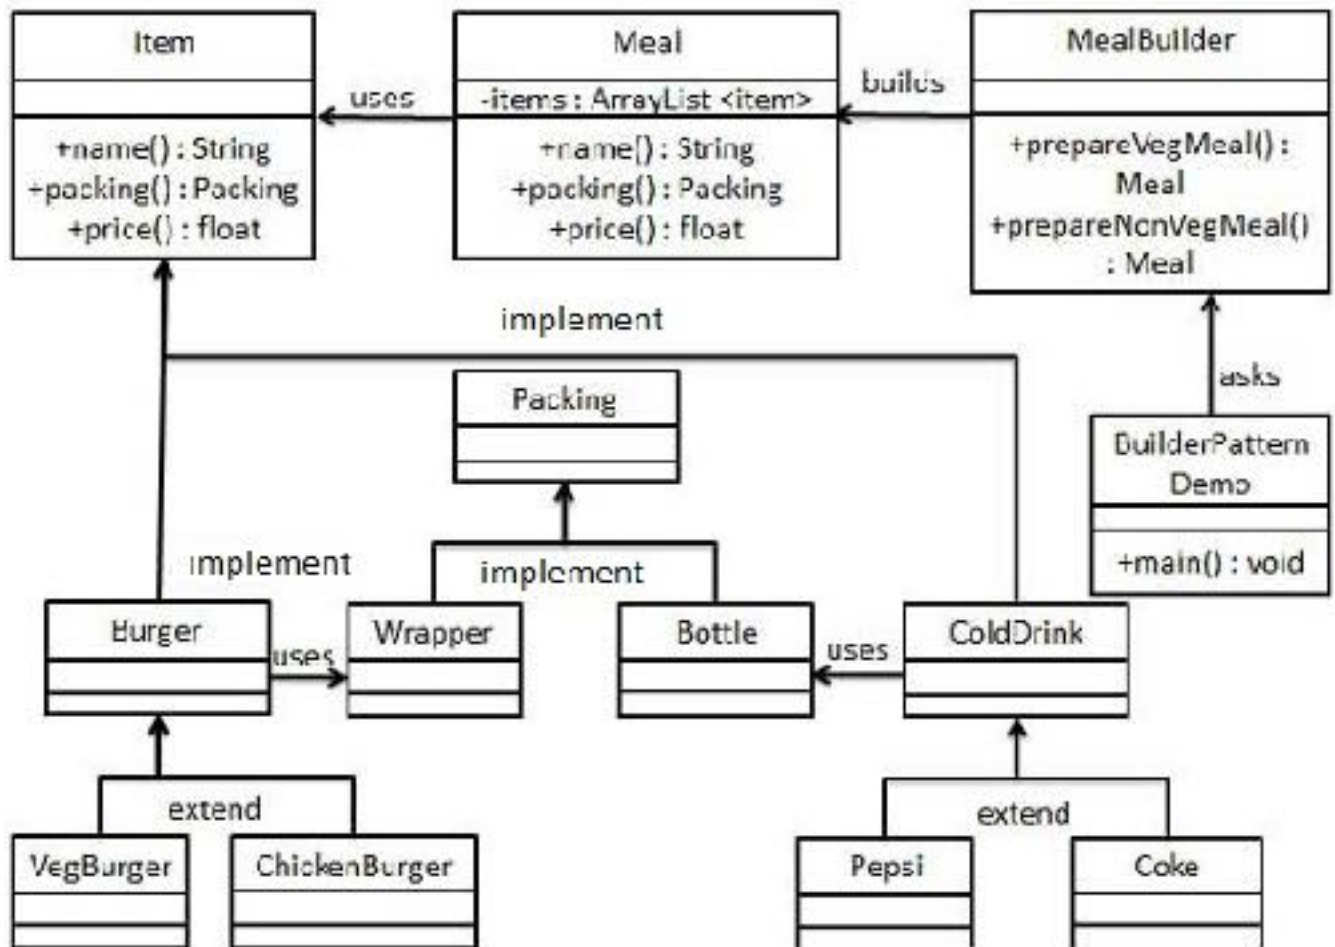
Item

+name() : String
+packing() : Packing
+price() : float

uses

Meal
-items : ArrayList <item>
+name() : String
+packing() : Packing
+price() : float

builds

MealBuilder

+prepareVegMeal() : Meal
+prepareNonVegMeal() : Meal

implement

asks

Packing

BuilderPattern Demo

+main() : void

implement

implement

Burger

uses

Wrapper

Bottle

uses

ColdDrink

extend

extend

VegBurger

ChickenBurger

Pepsi

Coke